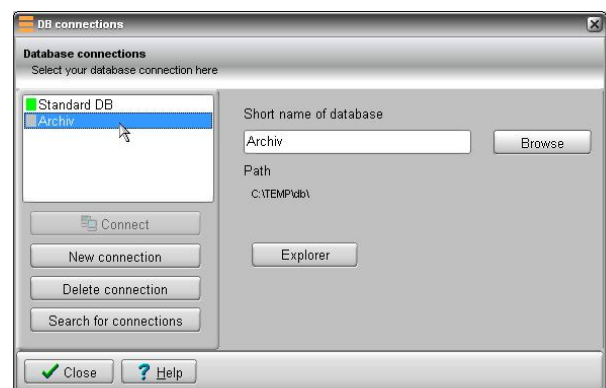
DB connections

Database connections
Select your database connection here

Standard DB
Archiv

Connect
New connection
Delete connection
Search for connections

Short name of database
Archiv
Browse
Path
C:\TEMP\db\
Explorer

Close
Help